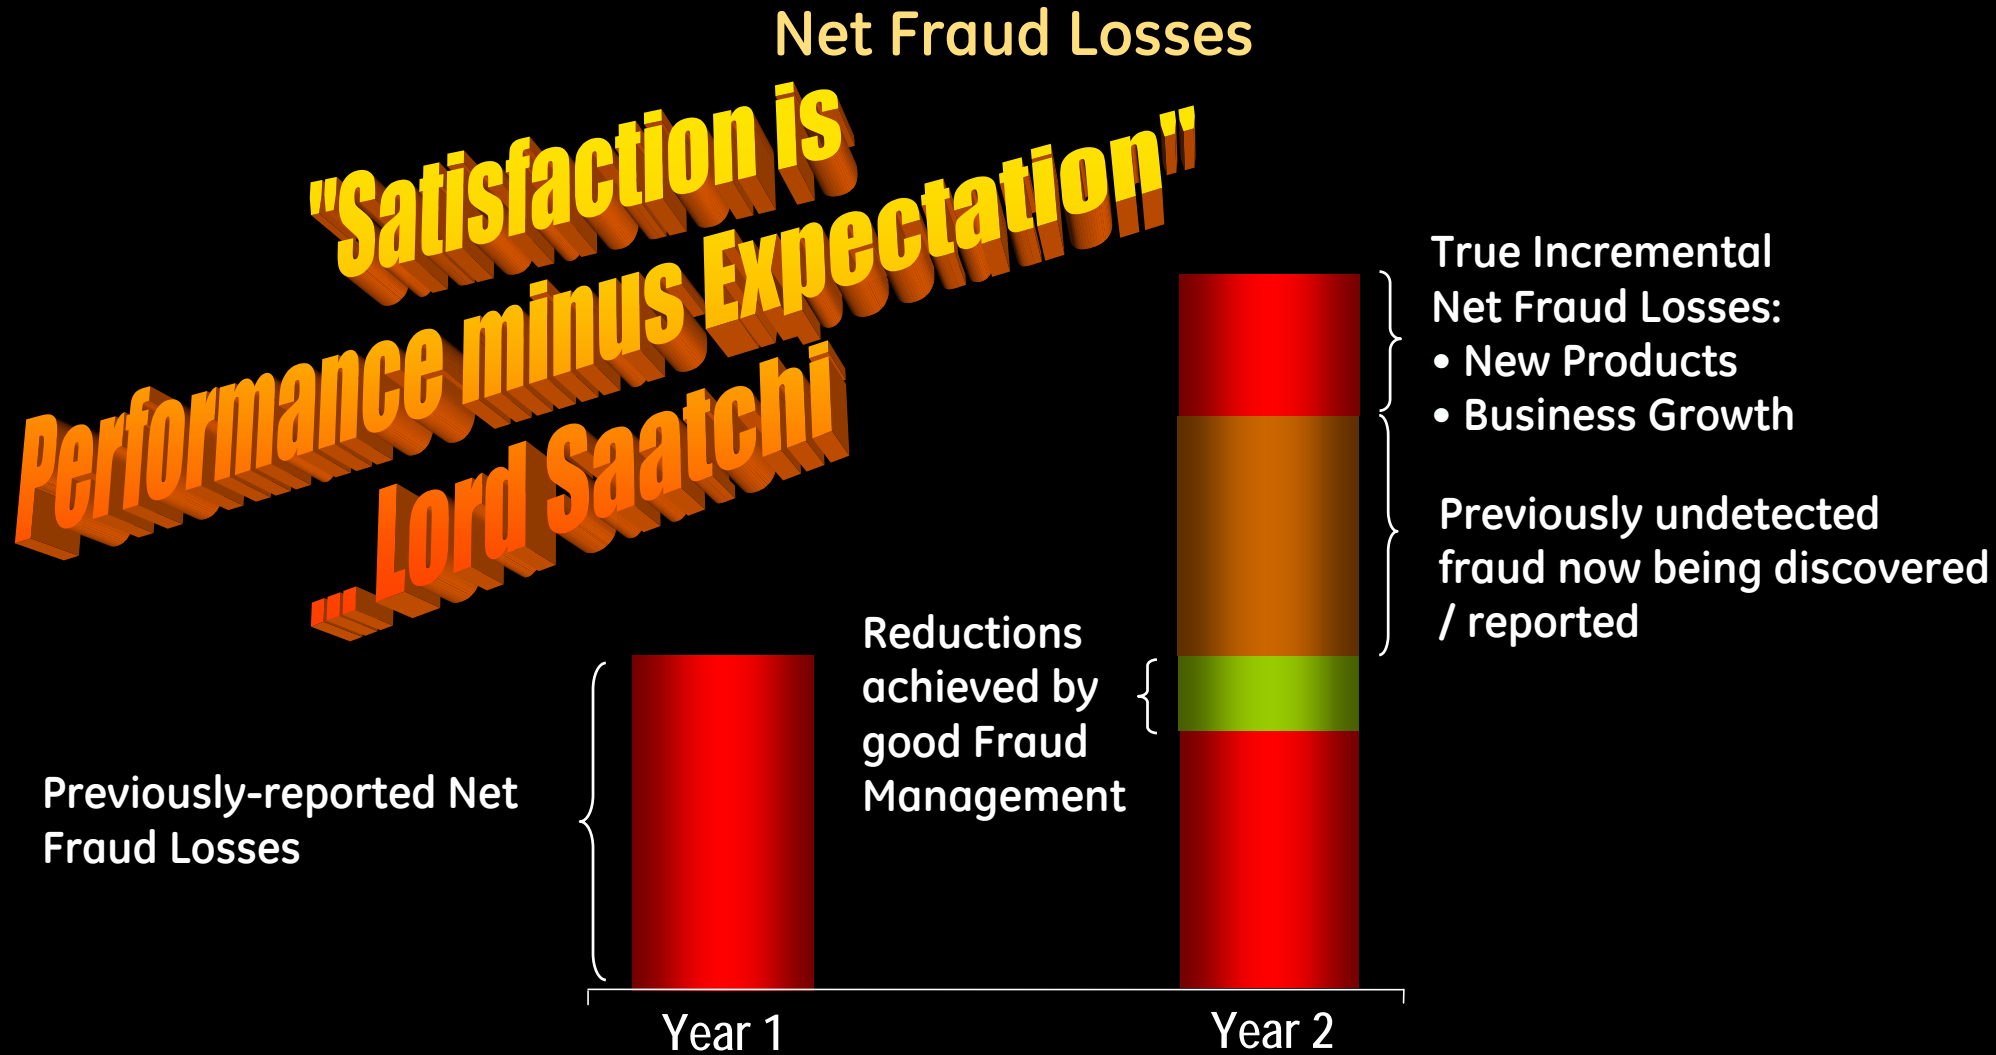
Net Fraud Losses

"Satisfaction is Performance minus Expectation" ...Lord Saatchi

True Incremental Net Fraud Losses:
• New Products
• Business Growth

Previously undetected fraud now being discovered / reported

Reductions achieved by good Fraud Management

Previously-reported Net Fraud Losses

Year 1

Year 2